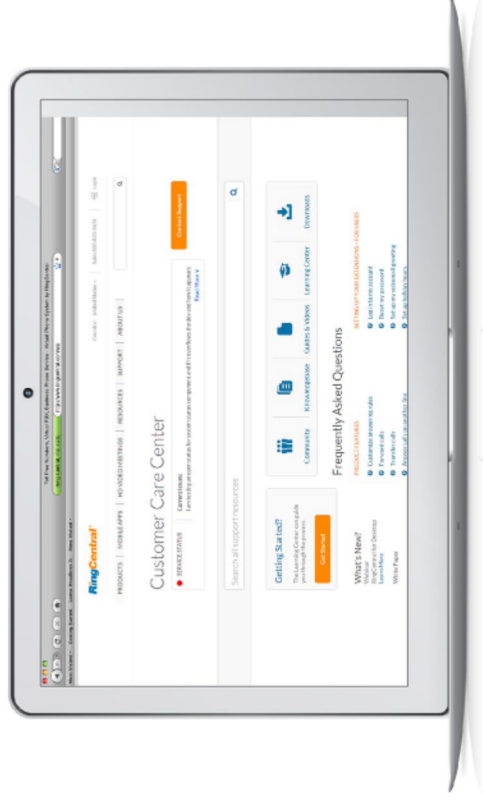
RingCentral

PRODUCTS | MOBILE APPS | HOW VIDEOS WORK | RESOURCES | SUPPORT | ABOUT US

Customer Care Center

SERVICE STATUS

Contact Support

Search all support resources

Getting Started?

Get Started

Community

Knowledgebase

Guides & Videos

Learning Center

Developers

Frequently Asked Questions

What's New?

White Paper